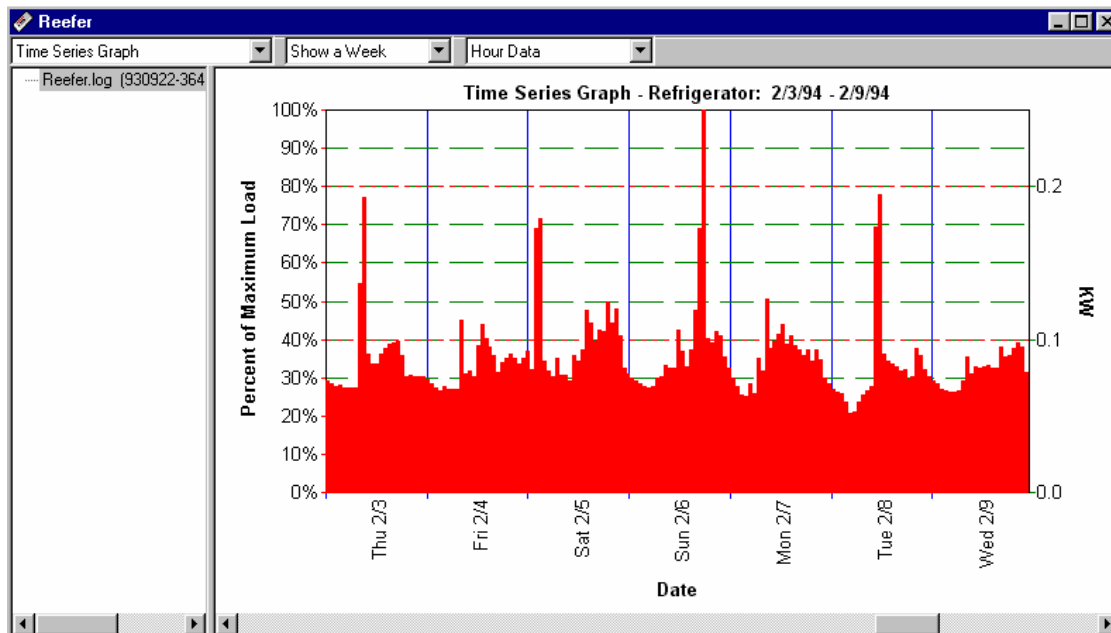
Reefer

Time Series Graph
Show a Week
Hour Data

Reefer.log (930922-364

Time Series Graph - Refrigerator: 2/3/94 - 2/9/94

100%
90%
80%
70%
60%
50%
40%
30%
20%
10%
0%

Percent of Maximum Load

0.2
0.1
0.0

KW

Thu 2/3
Fri 2/4
Sat 2/5
Sun 2/6
Mon 2/7
Tue 2/8
Wed 2/9

Date